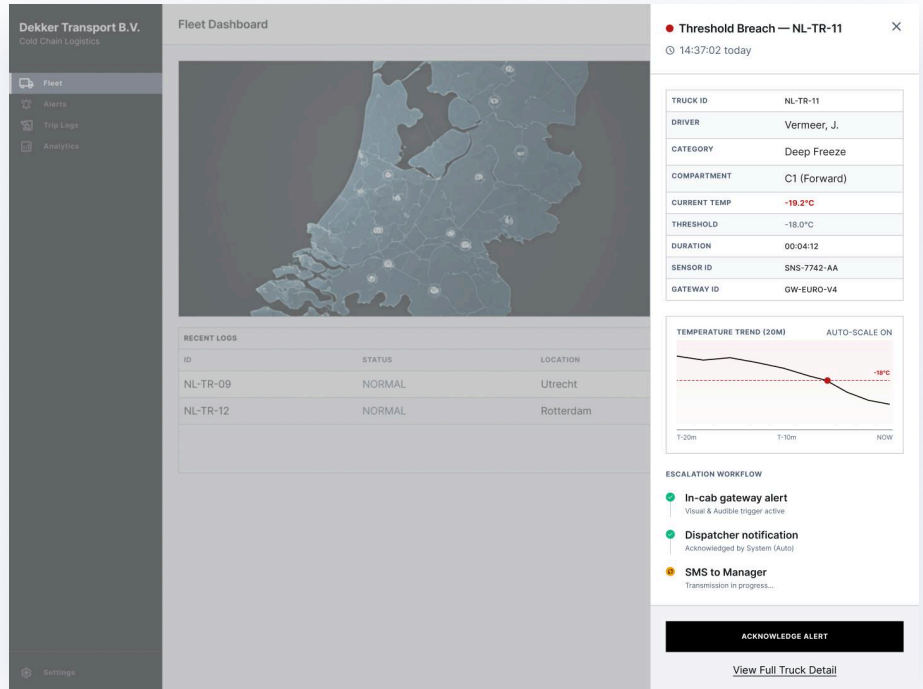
Dekker Transport B.V.
Cold Chain Logistics

Fleet
Alerts
Trip Logs
Analytics

Settings

Fleet Dashboard

RECENT LOGS

| ID | STATUS | LOCATION |
|---|---|---|
| NL-TR-09 | NORMAL | Utrecht |
| NL-TR-12 | NORMAL | Rotterdam |

Threshold Breach — NL-TR-11
14:37:02 today

| TRUCK ID | NL-TR-11 |
|---|---|
| DRIVER | Vermeer, J. |
| CATEGORY | Deep Freeze |
| COMPARTMENT | C1 (Forward) |
| CURRENT TEMP | -19.2°C |
| THRESHOLD | -18.0°C |
| DURATION | 00:04:12 |
| SENSOR ID | SNS-7742-AA |
| GATEWAY ID | GW-EURO-V4 |

TEMPERATURE TREND (20M) AUTO-SCALE ON
-18°C
T-20m T-10m NOW

ESCALATION WORKFLOW

In-cab gateway alert
Visual & Audible trigger active

Dispatcher notification
Acknowledged by System (Auto)

SMS to Manager
Transmission in progress...

ACKNOWLEDGE ALERT

View Full Truck Detail